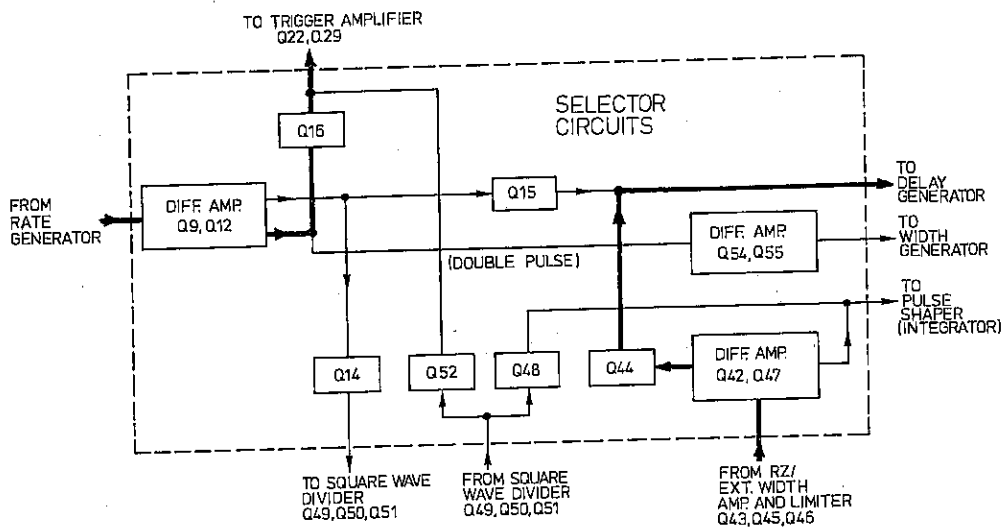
TO TRIGGER AMPLIFIER
Q22, Q29

SELECTOR CIRCUITS

Q16

FROM RATE GENERATOR

DIFF AMP. Q9, Q12

Q15

TO DELAY GENERATOR

DIFF AMP. Q54, Q55

TO WIDTH GENERATOR

(DOUBLE PULSE)

TO PULSE SHAPER (INTEGRATOR)

Q14

Q52

Q48

Q44

DIFF AMP. Q42, Q47

TO SQUARE WAVE DIVIDER
Q49, Q50, Q51

FROM SQUARE WAVE DIVIDER
Q49, Q50, Q51

FROM RZ/ EXT. WIDTH AMP. AND LIMITER
Q43, Q45, Q46